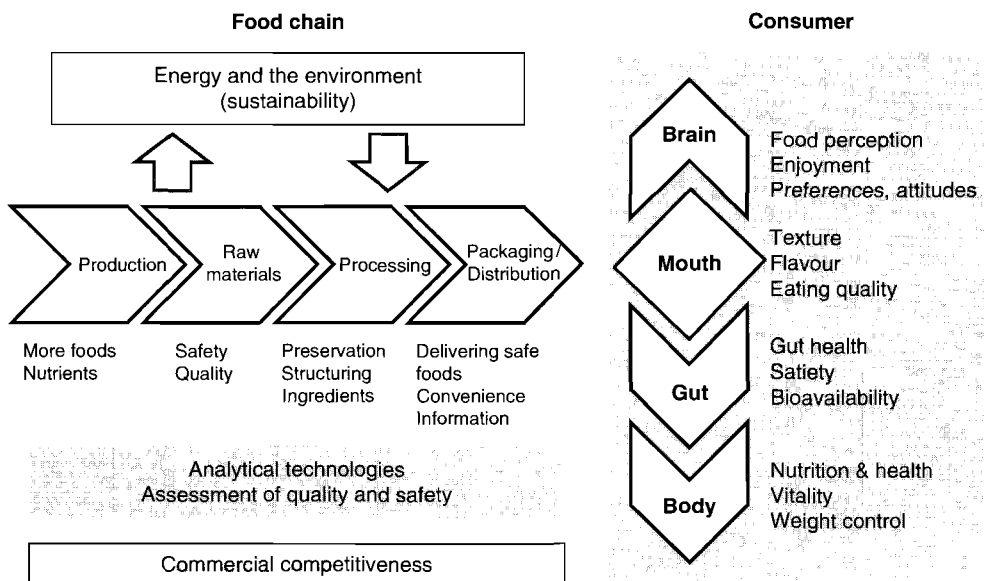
Food chain

Consumer

Energy and the environment (sustainability)

Production

Raw materials

Processing

Packaging/ Distribution

More foods
Nutrients

Safety
Quality

Preservation
Structuring
Ingredients

Delivering safe foods
Convenience
Information

Analytical technologies
Assessment of quality and safety

Commercial competitiveness

Brain

Food perception
Enjoyment
Preferences, attitudes

Mouth

Texture
Flavour
Eating quality

Gut

Gut health
Satiety
Bioavailability

Body

Nutrition & health
Vitality
Weight control